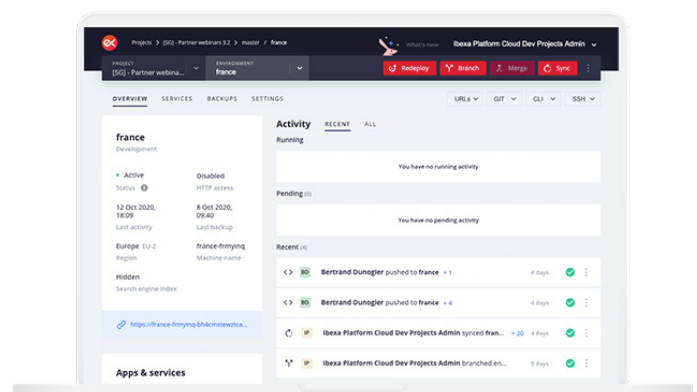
Projects > [SG] - Partner webinars 3.2 > master > france

What's new

Ibexa Platform Cloud Dev Projects Admin

PROJECT
[SG] - Partner webina...

ENVIRONMENT
france

Redeploy

Branch

Merge

Sync

OVERVIEW

SERVICES

BACKUPS

SETTINGS

URLs

GIT

CLI

SSH

france

Development

Active
Status

Disabled
HTTP access

12 Oct 2020, 18:09
Last activity

8 Oct 2020, 09:40
Last backup

Europe EU-2
Region

france-frmyinq
Machine name

Hidden
Search engine index

https://france-frmyinq-bh4cmstewztca...

Apps & services

Activity

RECENT

ALL

Running

You have no running activity

Pending (0)

You have no pending activity

Recent (4)

BD Bertrand Dunogier pushed to france + 1
4 days

BD Bertrand Dunogier pushed to france + 4
4 days

IP Ibexa Platform Cloud Dev Projects Admin synced fran... + 20
4 days

IP Ibexa Platform Cloud Dev Projects Admin branched en...
9 days